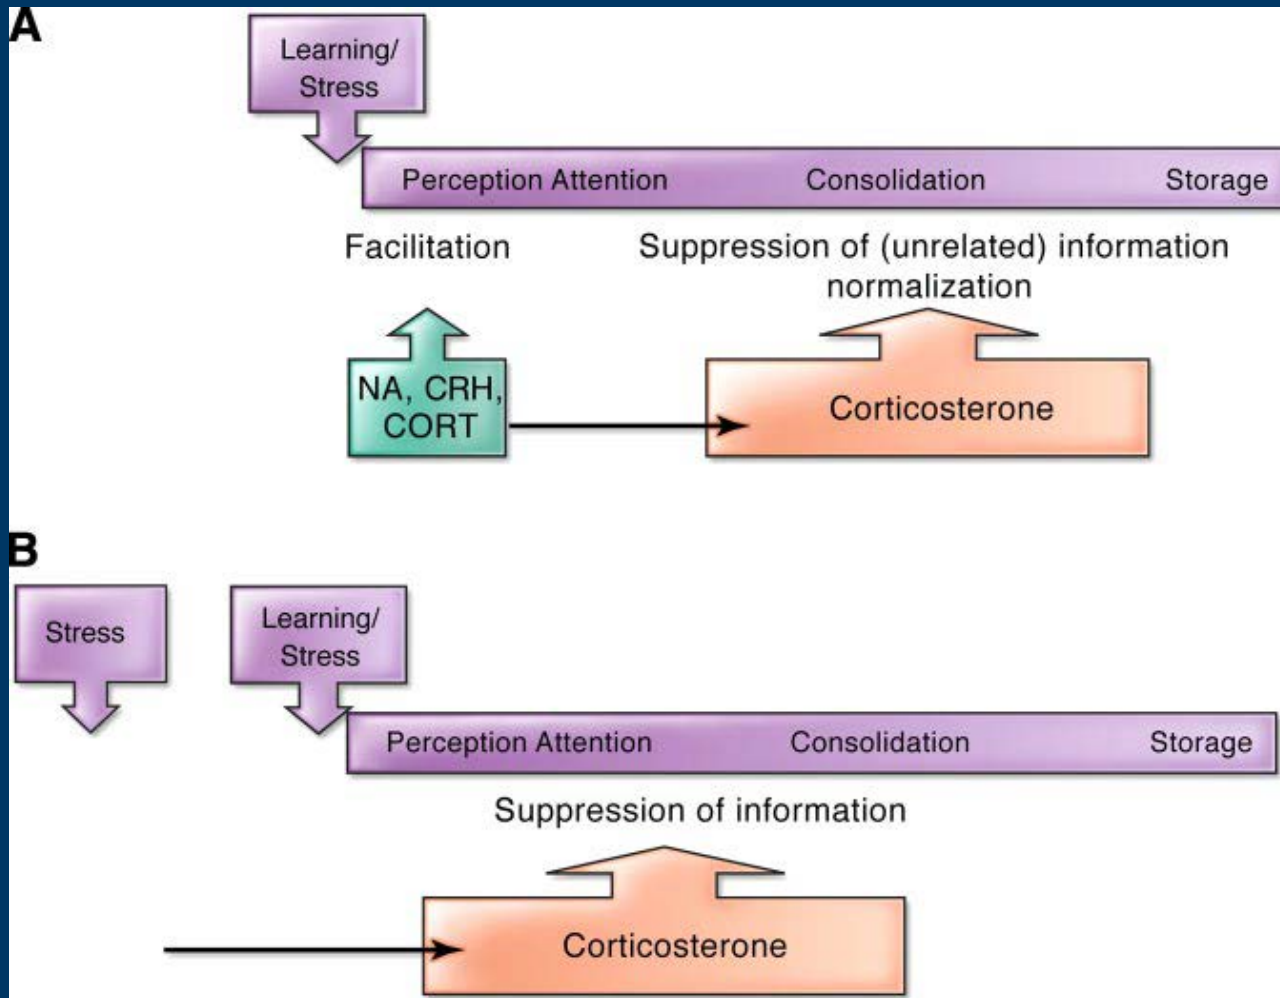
A

Learning/ Stress

Perception Attention Consolidation Storage

Facilitation

Suppression of (unrelated) information normalization

NA, CRH, CORT

Corticosterone

B

Stress

Learning/ Stress

Perception Attention Consolidation Storage

Suppression of information

Corticosterone